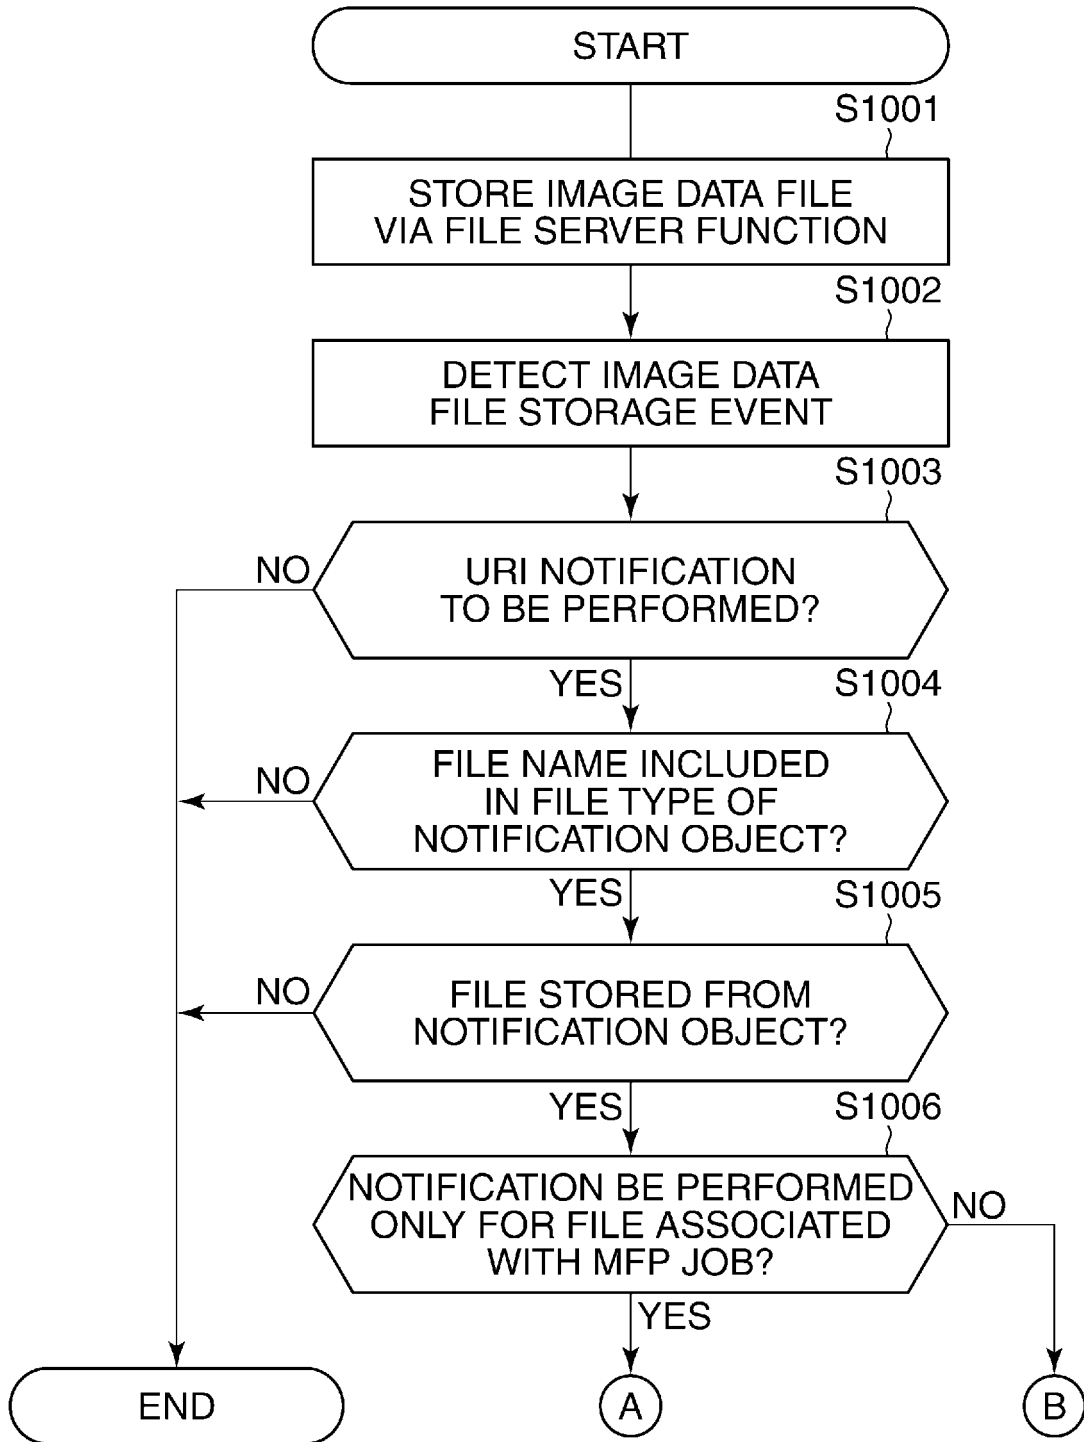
START

S1001

STORE IMAGE DATA FILE VIA FILE SERVER FUNCTION

S1002

DETECT IMAGE DATA FILE STORAGE EVENT

S1003

NO

URI NOTIFICATION TO BE PERFORMED?

YES

S1004

NO

FILE NAME INCLUDED IN FILE TYPE OF NOTIFICATION OBJECT?

YES

S1005

NO

FILE STORED FROM NOTIFICATION OBJECT?

YES

S1006

NOTIFICATION BE PERFORMED ONLY FOR FILE ASSOCIATED WITH MFP JOB?

NO

YES

END

A

B